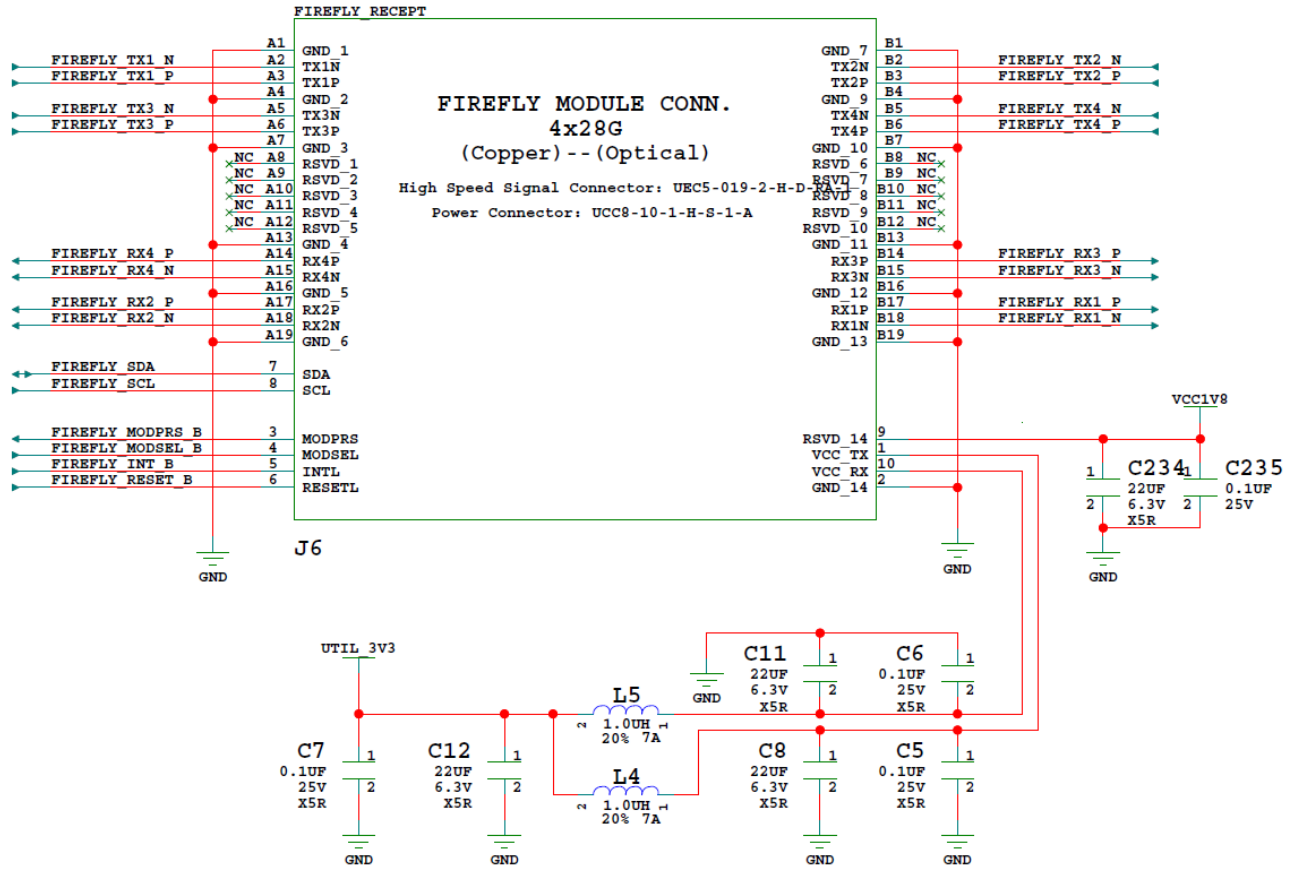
FIREFLY_RECEPT

FIREFLY MODULE CONN.
4x28G
(Copper)--(Optical)
High Speed Signal Connector: UEC5-019-2-H-D-RA-1
Power Connector: UCC8-10-1-H-S-1-A

FIREFLY_TX1_N A2 TX1N
FIREFLY_TX1_P A3 TX1P
A1 GND_1
A4 GND_2
FIREFLY_TX3_N A5 TX3N
FIREFLY_TX3_P A6 TX3P
A7 GND_3
NC A8 RSVD_1
NC A9 RSVD_2
NC A10 RSVD_3
NC A11 RSVD_4
NC A12 RSVD_5
A13 GND_4
FIREFLY_RX4_P A14 RX4P
FIREFLY_RX4_N A15 RX4N
A16 GND_5
FIREFLY_RX2_P A17 RX2P
FIREFLY_RX2_N A18 RX2N
A19 GND_6
FIREFLY_SDA 7 SDA
FIREFLY_SCL 8 SCL
FIREFLY_MODPRS_B 3 MODPRS
FIREFLY_MODSEL_B 4 MODSEL
FIREFLY_INT_B 5 INTL
FIREFLY_RESET_B 6 RESETL

GND_7 B1
TX2N B2 FIREFLY_TX2_N
TX2P B3 FIREFLY_TX2_P
GND_9 B4
TX4N B5 FIREFLY_TX4_N
TX4P B6 FIREFLY_TX4_P
GND_10 B7
RSVD_6 B8 NC
RSVD_7 B9 NC
RSVD_8 B10 NC
RSVD_9 B11 NC
RSVD_10 B12 NC
GND_11 B13
RX3P B14 FIREFLY_RX3_P
RX3N B15 FIREFLY_RX3_N
GND_12 B16
RX1P B17 FIREFLY_RX1_P
RX1N B18 FIREFLY_RX1_N
GND_13 B19
RSVD_14 9
VCC_TX 1
VCC_RX 10
GND_14 2

J6
GND
GND

VCC1V8
C234 1 2 22UF 6.3V X5R
C235 1 2 0.1UF 25V
GND

UTIL_3V3
C11 22UF 6.3V X5R 1 2
C6 0.1UF 25V X5R 1 2
GND
L5 2 1.0UH 1 20% 7A
L4 2 1.0UH 1 20% 7A
C7 0.1UF 25V X5R 1 2
C12 22UF 6.3V X5R 1 2
C8 22UF 6.3V X5R 1 2
C5 0.1UF 25V X5R 1 2
GND GND GND GND